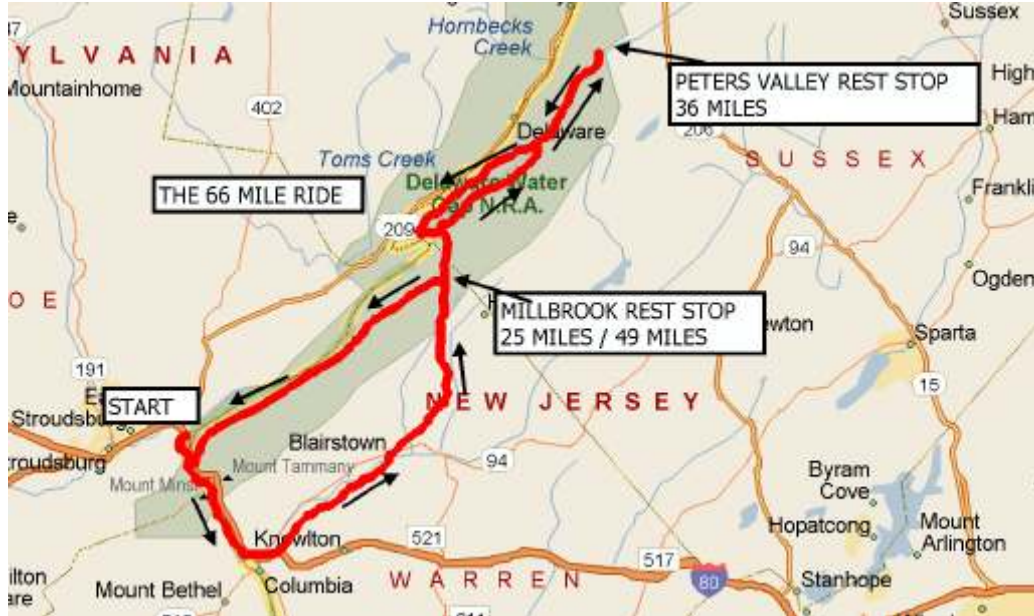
Hornbecks Creek
Sussex
YLVANIA
Mountainhome
402
PETERS VALLEY REST STOP
36 MILES
High
Ham
Delaware
206
Toms Creek
SUSSEX
Delaware Water Gap N.R.A.
THE 66 MILE RIDE
Franklin
209
94
Ogden
OE
MILLBROOK REST STOP
25 MILES / 49 MILES
ewton
Sparta
191
15
Stroudsburg
START
NEW JERSEY
Blairstown
roudsburg
Mount Tammany
94
Mount Minsi
Byram Cove
Hopatcong
Mount Arlington
Knowlton
521
ilton
Mount Bethel
Columbia
WARREN
517
80
Stanhope